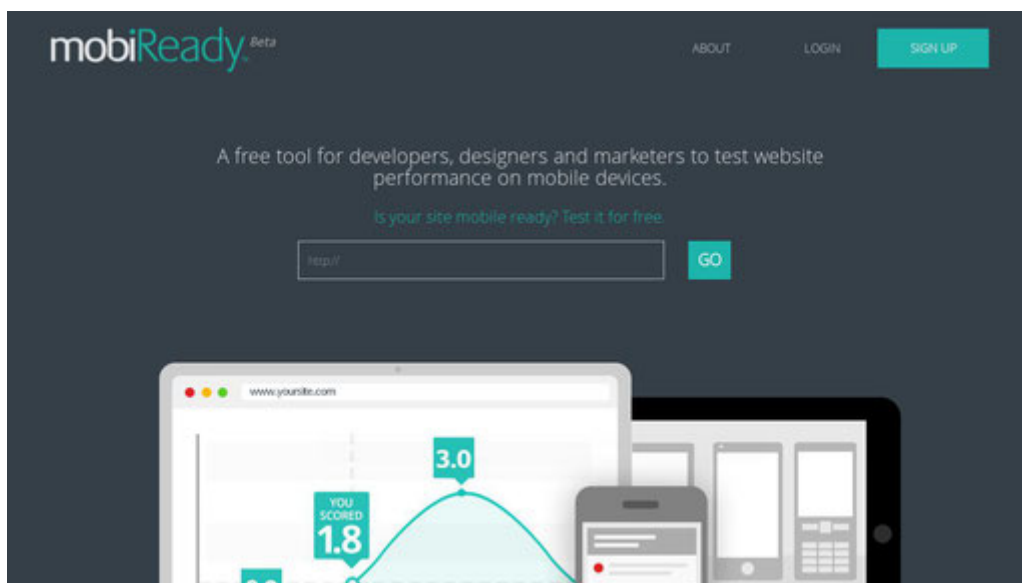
mobiReady Beta

ABOUT

LOGIN

SIGN UP

A free tool for developers, designers and marketers to test website performance on mobile devices.

Is your site mobile ready? Test it for free.

http://

GO

www.yoursite.com

3.0

YOU SCORED 1.8